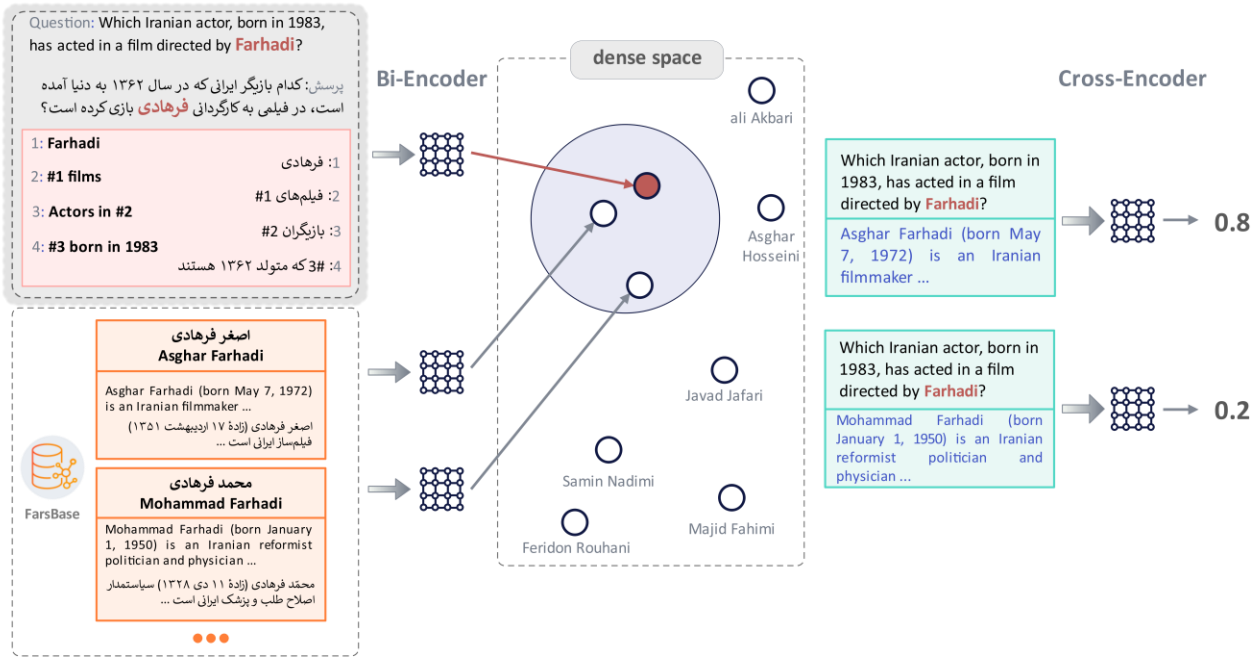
Question: Which Iranian actor, born in 1983, has acted in a film directed by Farhadi?

پرسش: کدام بازیگر ایرانی که در سال ۱۳۶۲ به دنیا آمده است، در فیلمی به کارگردانی فرهادی بازی کرده است؟

1: Farhadi
1: فرهادی
2: #1 films
2: فیلم‌های #1
3: Actors in #2
3: بازیگران #2
4: #3 born in 1983
4: #3 که متولد ۱۳۶۲ هستند

Bi-Encoder

dense space

ali Akbari

Asghar Hosseini

Javad Jafari

Samin Nadimi

Majid Fahimi

Feridon Rouhani

Cross-Encoder

Which Iranian actor, born in 1983, has acted in a film directed by Farhadi?

Asghar Farhadi (born May 7, 1972) is an Iranian filmmaker ...

0.8

Which Iranian actor, born in 1983, has acted in a film directed by Farhadi?

Mohammad Farhadi (born January 1, 1950) is an Iranian reformist politician and physician ...

0.2

اصغر فرهادی
Asghar Farhadi

Asghar Farhadi (born May 7, 1972) is an Iranian filmmaker ...

اصغر فرهادی (زادهٔ ۱۷ اردیبهشت ۱۳۵۱) فیلمساز ایرانی است ...

محمد فرهادی
Mohammad Farhadi

Mohammad Farhadi (born January 1, 1950) is an Iranian reformist politician and physician ...

محمّد فرهادی (زادهٔ ۱۱ دی ۱۳۲۸) سیاستمدار اصلاح طلب و پزشک ایرانی است ...

FarsBase